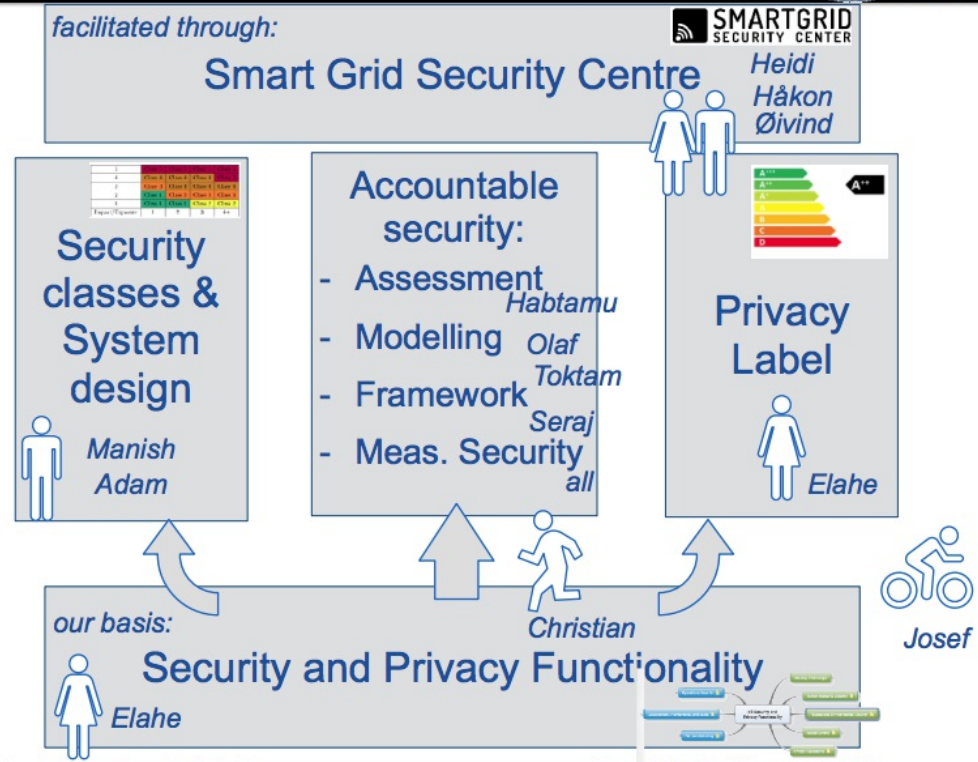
facilitated through:

SMARTGRID SECURITY CENTER

Smart Grid Security Centre

Heidi
Håkon
Øivind

Security classes & System design

Manish
Adam

Accountable security:

- Assessment
- Modelling
- Framework
- Meas. Security

Habtamu
Olaf
Toktam
Seraj
all

Privacy Label

Elahe

Christian

Josef

our basis:

Security and Privacy Functionality

Elahe